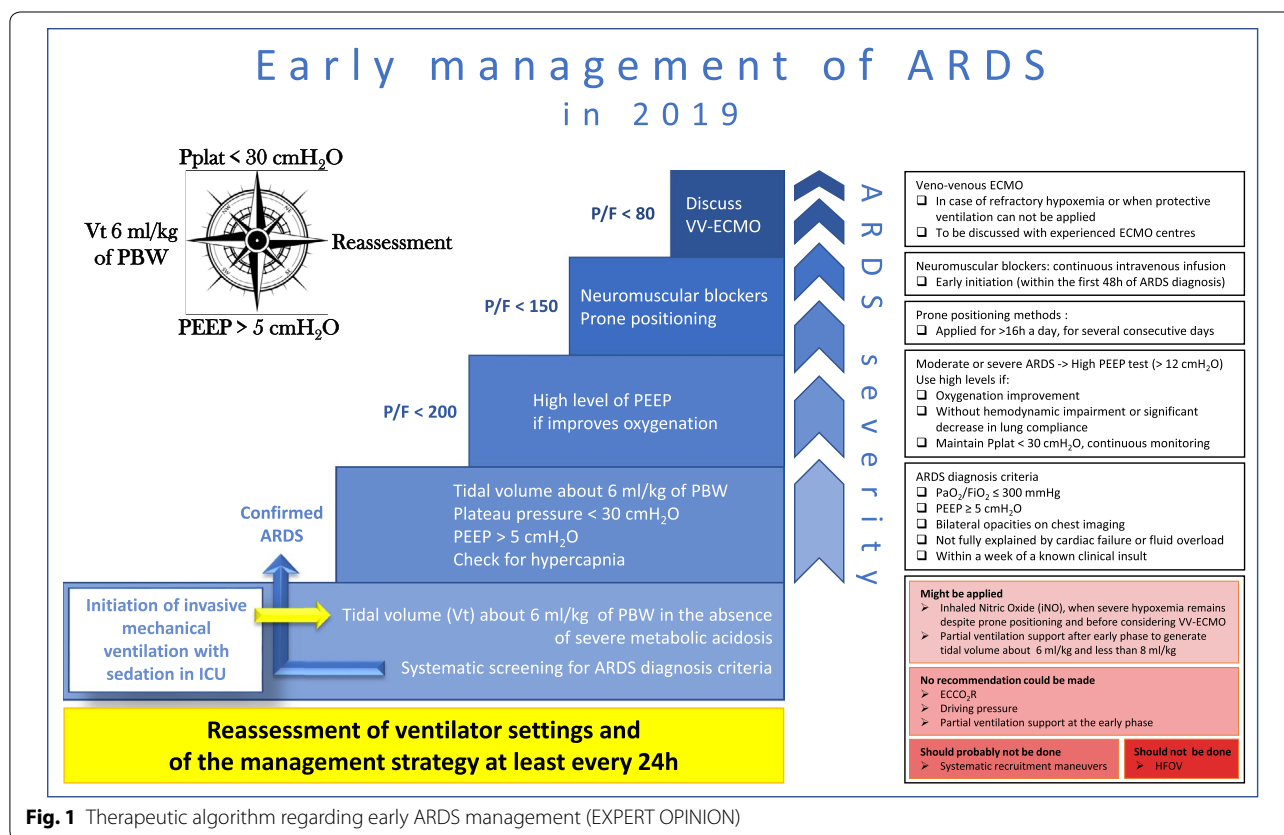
Early management of ARDS
in 2019

Pplat < 30 cmH$_2$O
Vt 6 ml/kg of PBW
Reassessment
PEEP > 5 cmH$_2$O

P/F < 80
Discuss VV-ECMO

P/F < 150
Neuromuscular blockers
Prone positioning

P/F < 200
High level of PEEP if improves oxygenation

Confirmed ARDS
Tidal volume about 6 ml/kg of PBW
Plateau pressure < 30 cmH$_2$O
PEEP > 5 cmH$_2$O
Check for hypercapnia

Initiation of invasive mechanical ventilation with sedation in ICU
Tidal volume (Vt) about 6 ml/kg of PBW in the absence of severe metabolic acidosis
Systematic screening for ARDS diagnosis criteria

Reassessment of ventilator settings and of the management strategy at least every 24h

ARDS severity

Veno-venous ECMO
❑ In case of refractory hypoxemia or when protective ventilation can not be applied
❑ To be discussed with experienced ECMO centres

Neuromuscular blockers: continuous intravenous infusion
❑ Early initiation (within the first 48h of ARDS diagnosis)

Prone positioning methods :
❑ Applied for >16h a day, for several consecutive days

Moderate or severe ARDS -> High PEEP test (> 12 cmH$_2$O)
Use high levels if:
❑ Oxygenation improvement
❑ Without hemodynamic impairment or significant decrease in lung compliance
❑ Maintain Pplat < 30 cmH$_2$O, continuous monitoring

ARDS diagnosis criteria
❑ PaO$_2$/FiO$_2$ ≤ 300 mmHg
❑ PEEP ≥ 5 cmH$_2$O
❑ Bilateral opacities on chest imaging
❑ Not fully explained by cardiac failure or fluid overload
❑ Within a week of a known clinical insult

Might be applied
➢ Inhaled Nitric Oxide (iNO), when severe hypoxemia remains despite prone positioning and before considering VV-ECMO
➢ Partial ventilation support after early phase to generate tidal volume about 6 ml/kg and less than 8 ml/kg

No recommendation could be made
➢ ECCO$_2$R
➢ Driving pressure
➢ Partial ventilation support at the early phase

Should probably not be done
➢ Systematic recruitment maneuvers

Should not be done
➢ HFOV

Fig. 1 Therapeutic algorithm regarding early ARDS management (EXPERT OPINION)